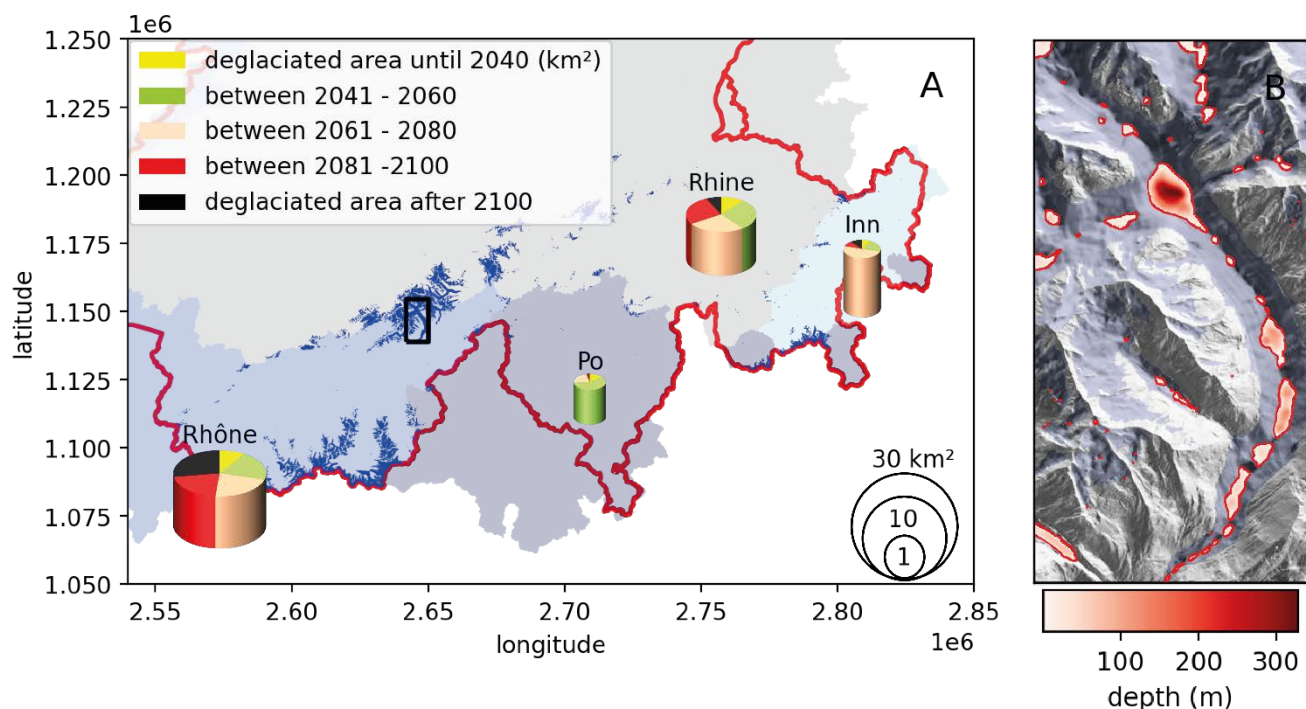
1e6

1.250
1.225
1.200
1.175
1.150
1.125
1.100
1.075
1.050

latitude

deglaciated area until 2040 (km²)
between 2041 - 2060
between 2061 - 2080
between 2081 -2100
deglaciated area after 2100

A

Rhine

Inn

Po

Rhône

30 km²
10
1

2.55 2.60 2.65 2.70 2.75 2.80 2.85
1e6
longitude

B

100 200 300
depth (m)